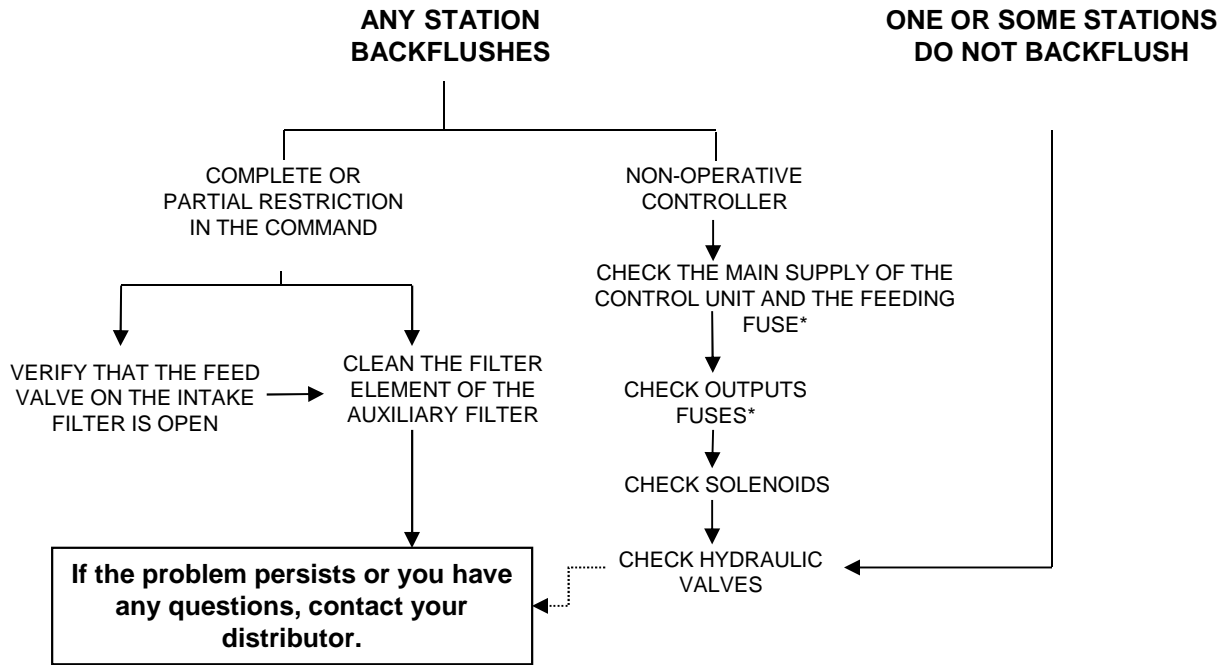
ANY STATION BACKFLUSHES

ONE OR SOME STATIONS DO NOT BACKFLUSH

COMPLETE OR PARTIAL RESTRICTION IN THE COMMAND

NON-OPERATIVE CONTROLLER

CHECK THE MAIN SUPPLY OF THE CONTROL UNIT AND THE FEEDING FUSE*

VERIFY THAT THE FEED VALVE ON THE INTAKE FILTER IS OPEN

CLEAN THE FILTER ELEMENT OF THE AUXILIARY FILTER

CHECK OUTPUTS FUSES*

CHECK SOLENOIDS

CHECK HYDRAULIC VALVES

If the problem persists or you have any questions, contact your distributor.